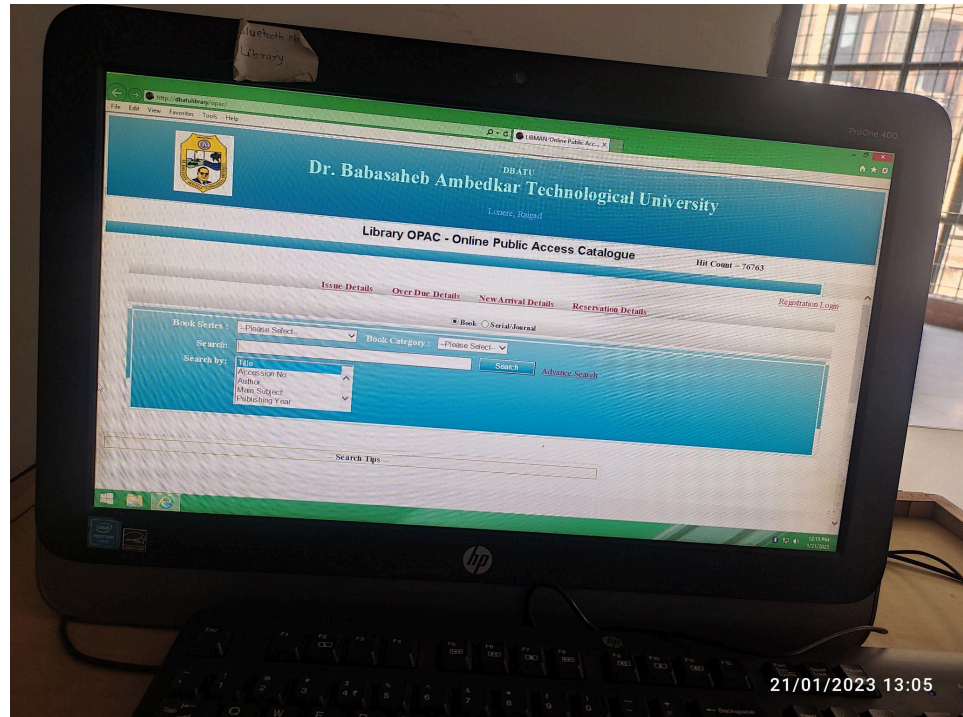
Bluetooth Library

http://dbatulibrary/opac/
File Edit View Favorites Tools Help
LIBMAN Online Public Acc... ×

ProOne 400

DBATU
Dr. Babasaheb Ambedkar Technological University
Lonere, Raigad

Library OPAC - Online Public Access Catalogue

Hit Count - 76763

Issue Details Over Due Details New Arrival Details Reservation Details Registration Login

Book Serial/Journal

Book Series : --Please Select-- Book Category : --Please Select--
Search:
Search by: Title Accession No Author Main Subject Publishing Year
Search Advance Search

Search Tips

12:15 PM 1/21/2023

hp

21/01/2023 13:05